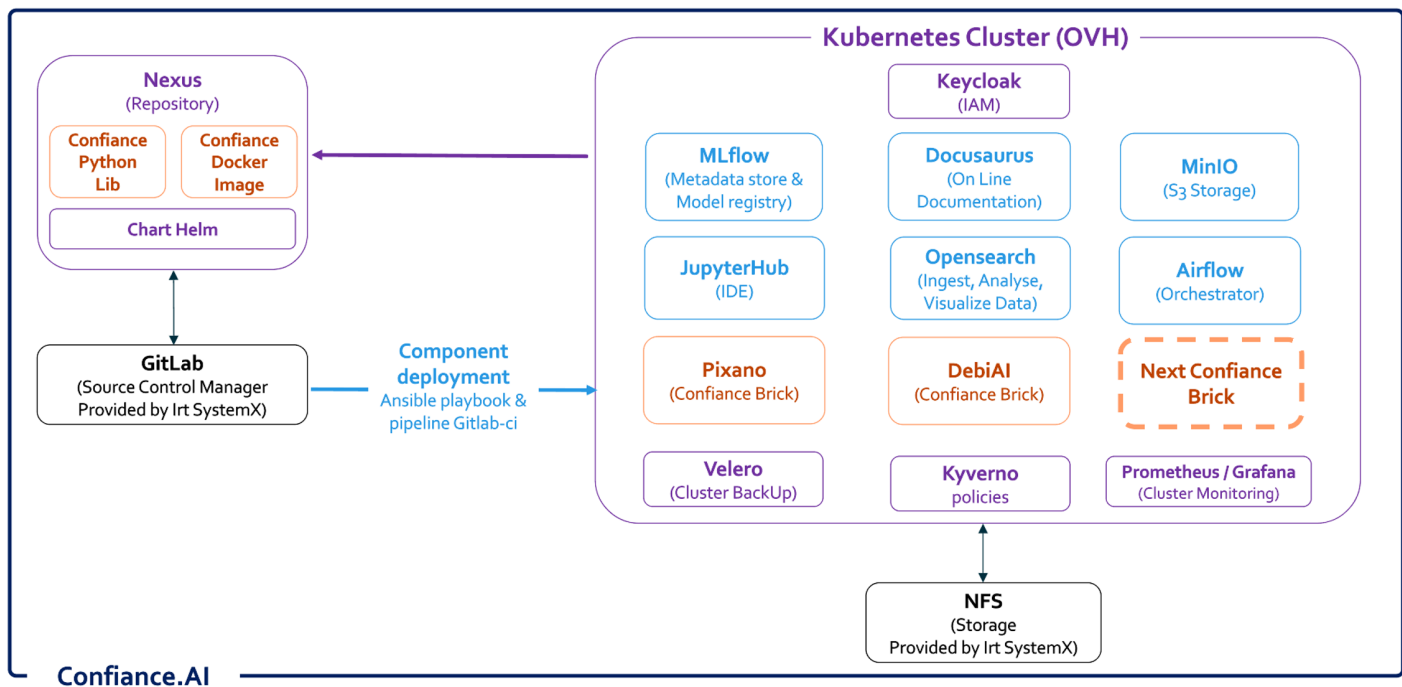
Nexus
(Repository)

Confiance Python Lib

Confiance Docker Image

Chart Helm

GitLab
(Source Control Manager Provided by Irt SystemX)

Component deployment
Ansible playbook & pipeline Gitlab-ci

Kubernetes Cluster (OVH)

Keycloak
(IAM)

MLflow
(Metadata store & Model registry)

Docusaurus
(On Line Documentation)

MinIO
(S3 Storage)

JupyterHub
(IDE)

Opensearch
(Ingest, Analyse, Visualize Data)

Airflow
(Orchestrator)

Pixano
(Confiance Brick)

DebiAI
(Confiance Brick)

Next Confiance Brick

Velero
(Cluster BackUp)

Kyverno
policies

Prometheus / Grafana
(Cluster Monitoring)

NFS
(Storage
Provided by Irt SystemX)

Confiance.AI